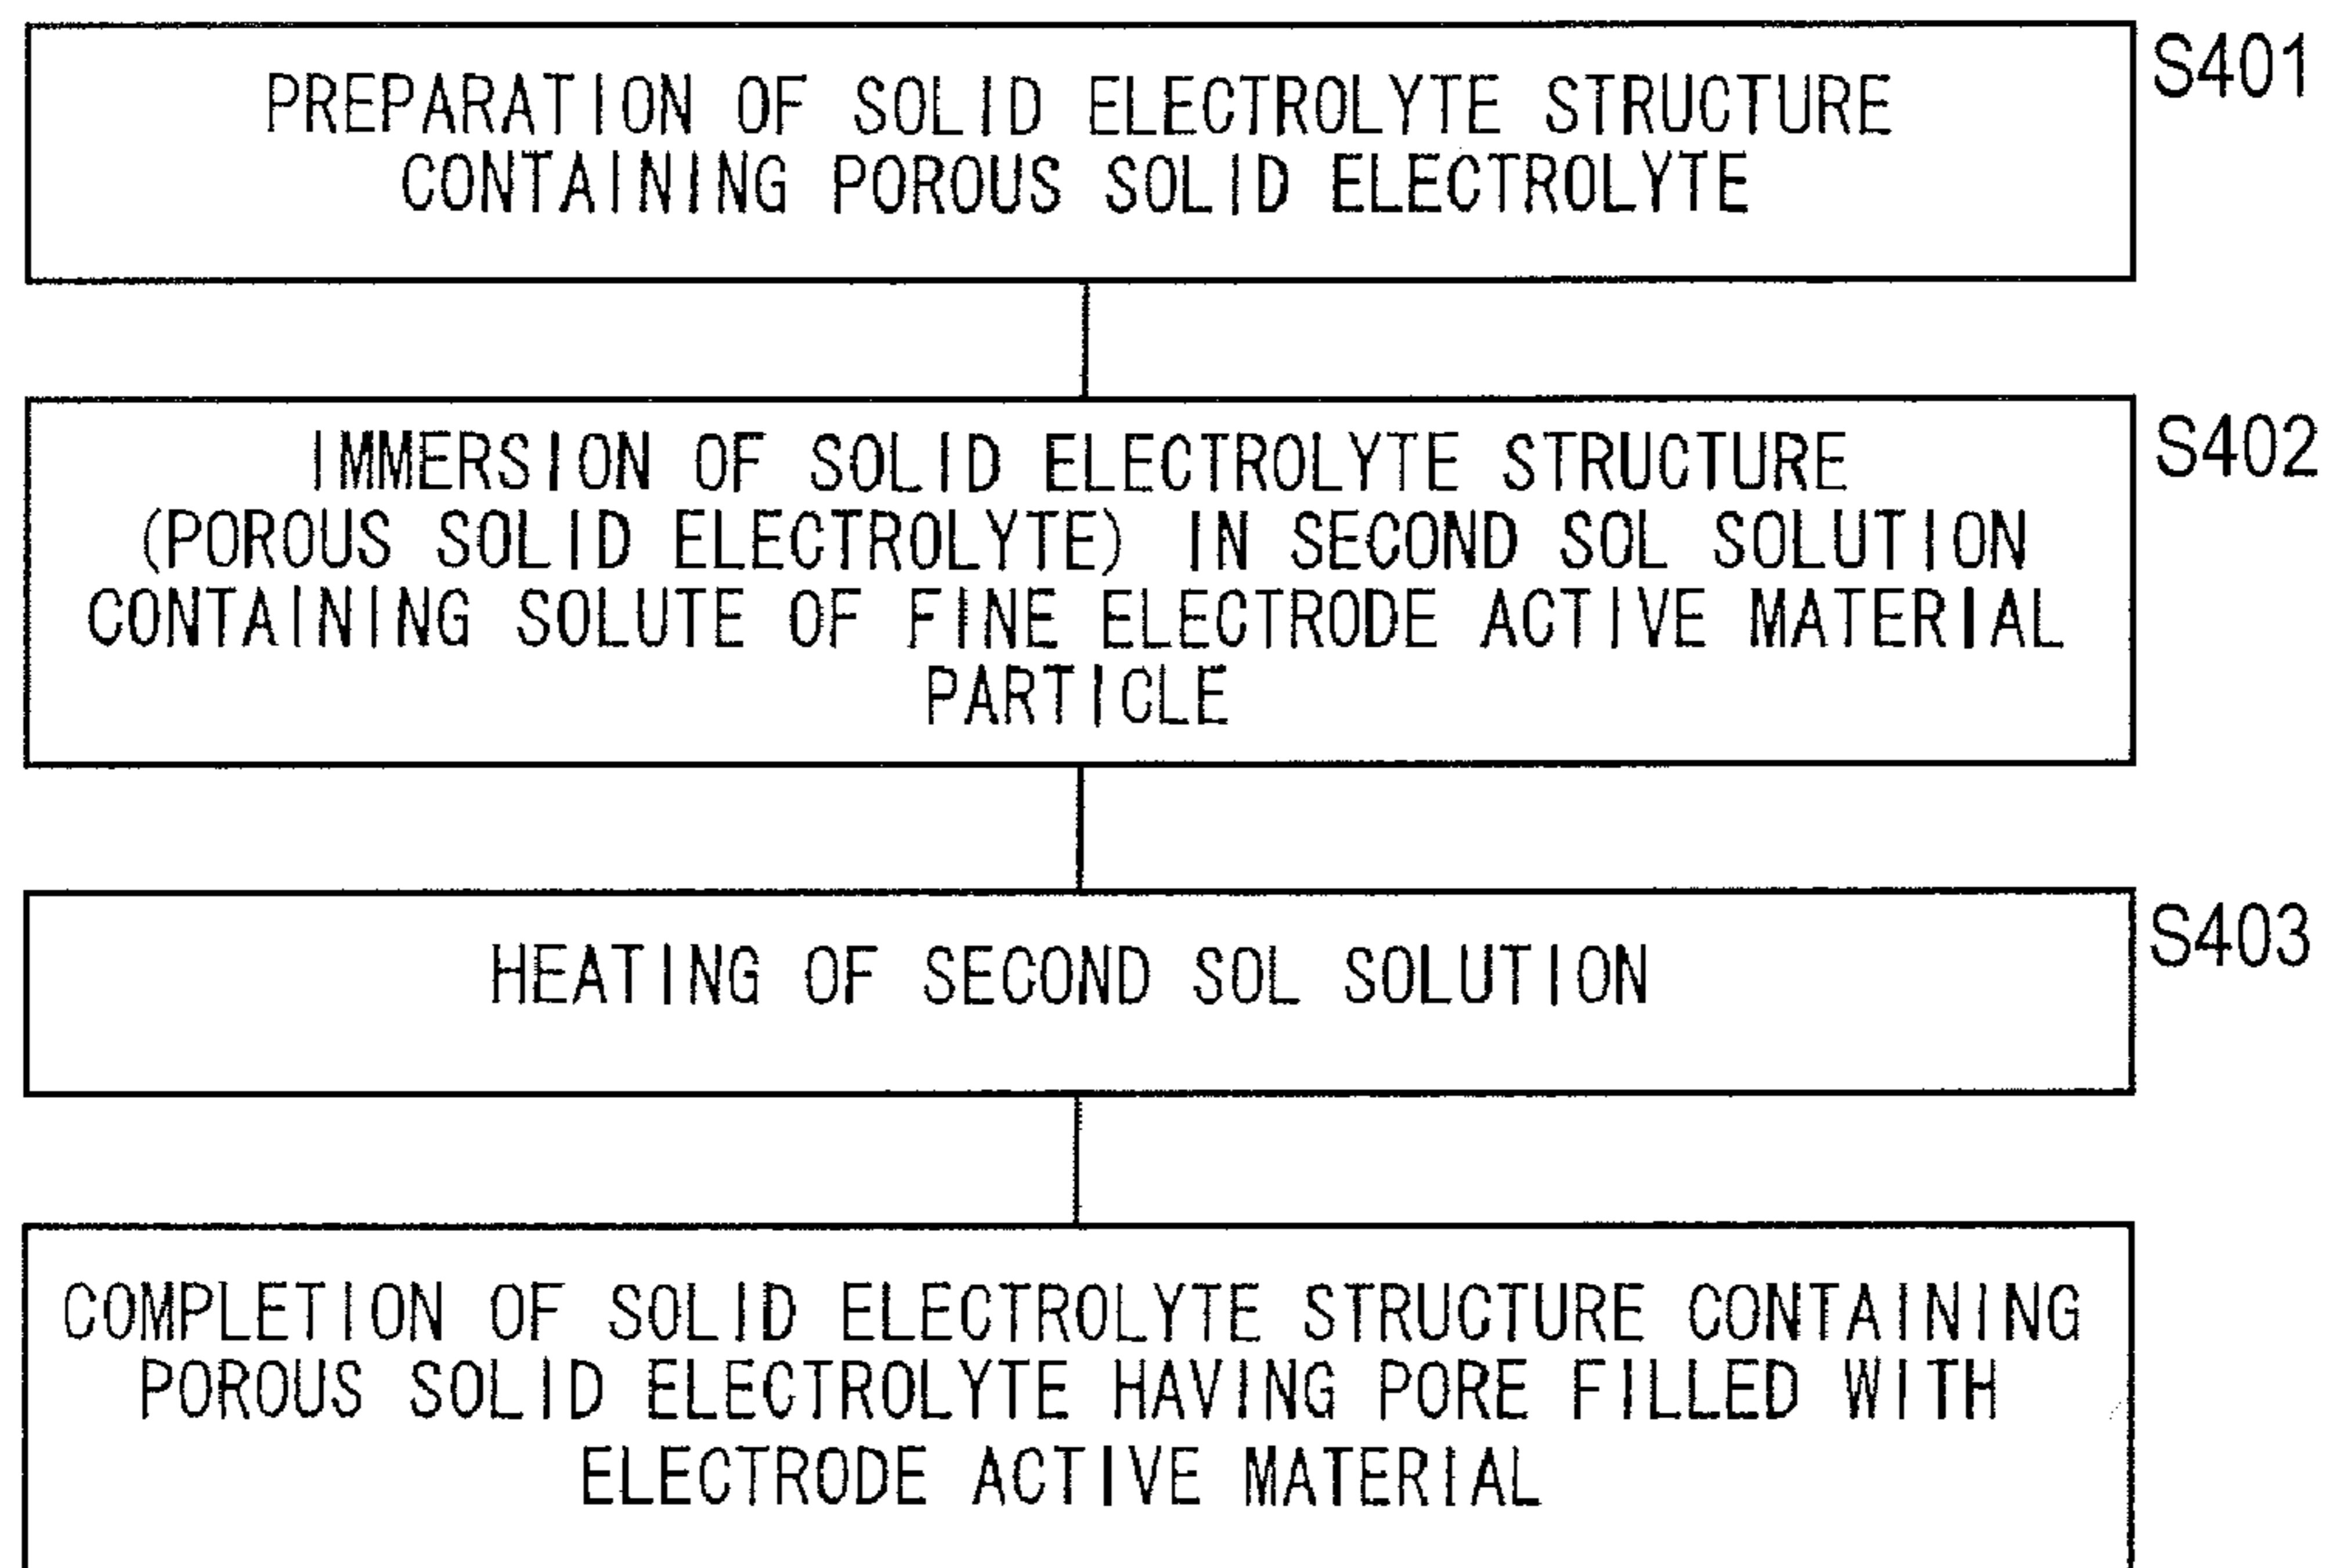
PREPARATION OF SOLID ELECTROLYTE STRUCTURE CONTAINING POROUS SOLID ELECTROLYTE

S401

IMMERSION OF SOLID ELECTROLYTE STRUCTURE (POROUS SOLID ELECTROLYTE) IN SECOND SOL SOLUTION CONTAINING SOLUTE OF FINE ELECTRODE ACTIVE MATERIAL PARTICLE

S402

HEATING OF SECOND SOL SOLUTION

S403

COMPLETION OF SOLID ELECTROLYTE STRUCTURE CONTAINING POROUS SOLID ELECTROLYTE HAVING PORE FILLED WITH ELECTRODE ACTIVE MATERIAL